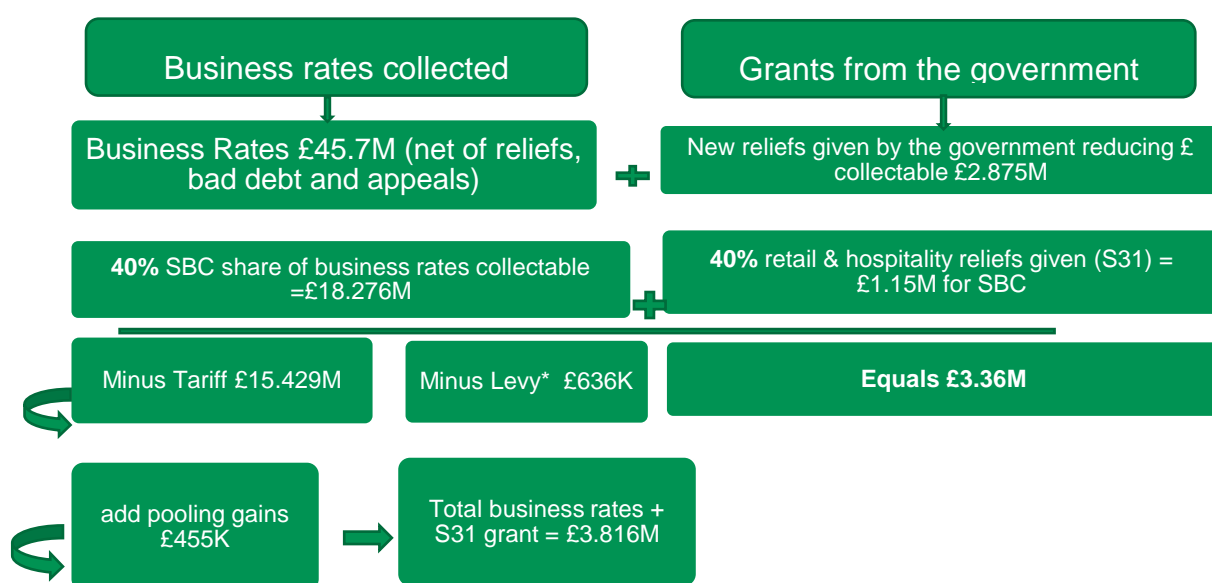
Business rates collected

Grants from the government

Business Rates £45.7M (net of reliefs, bad debt and appeals)

New reliefs given by the government reducing £ collectable £2.875M

**40%** SBC share of business rates collectable =£18.276M

**40%** retail & hospitality reliefs given (S31) = £1.15M for SBC

Minus Tariff £15.429M

Minus Levy* £636K

**Equals £3.36M**

add pooling gains £455K

Total business rates + S31 grant = £3.816M